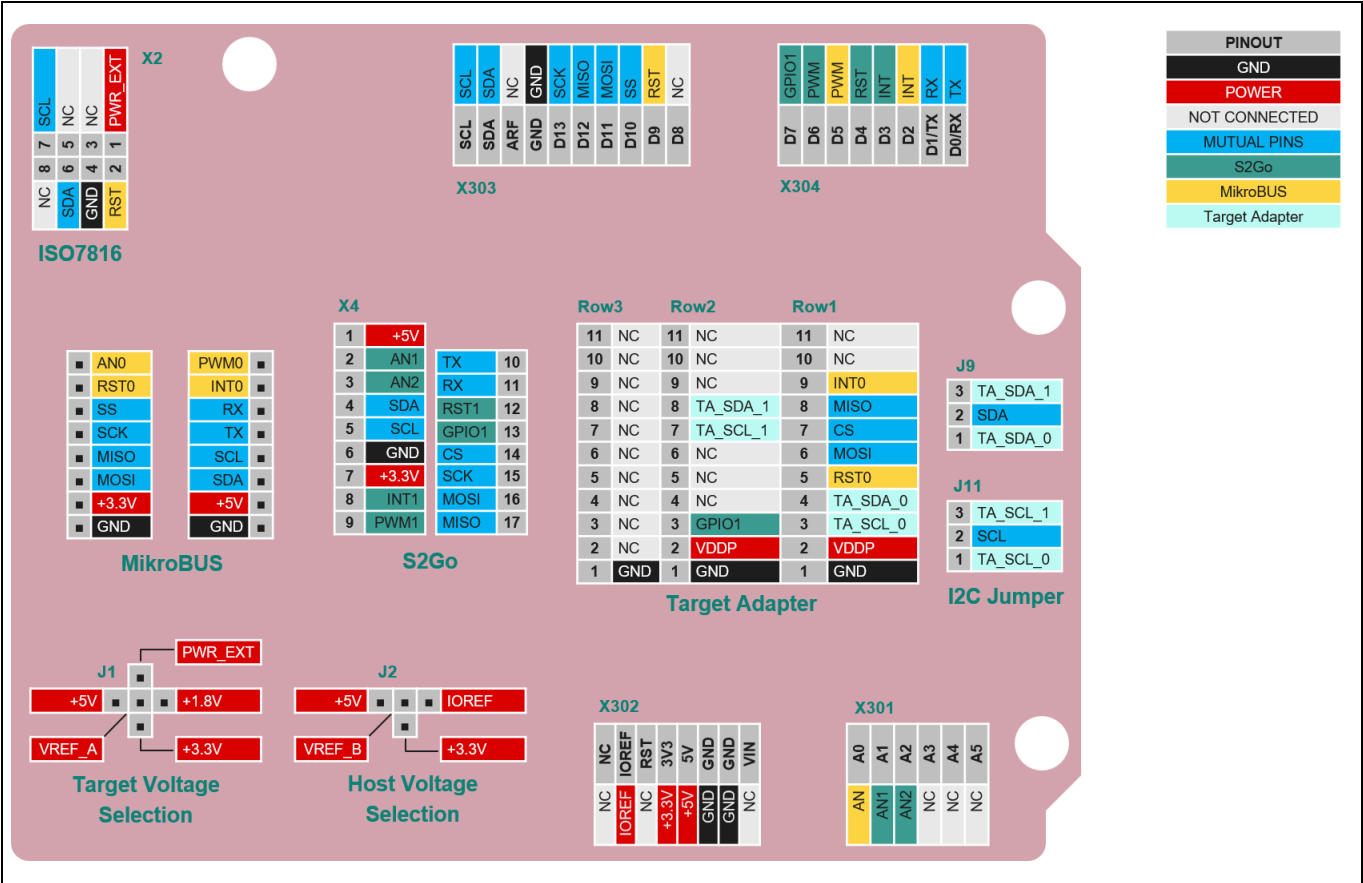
X2

| SCL | NC | NC | PWR_EXT |
|---|---|---|---|
| 7 | 5 | 3 | 1 |
| 8 | 6 | 4 | 2 |
| NC | SDA | GND | RST |

ISO7816

| SCL | SDA | NC | GND | SCK | MISO | MOSI | SS | RST | NC |
|---|---|---|---|---|---|---|---|---|---|
| SCL | SDA | ARF | GND | D13 | D12 | D11 | D10 | D9 | D8 |

X303

| GPIO1 | PWM | PWM | RST | INT | INT | RX | TX |
|---|---|---|---|---|---|---|---|
| D7 | D6 | D5 | D4 | D3 | D2 | D1/TX | D0/RX |

X304

| PINOUT |
|---|
| GND |
| POWER |
| NOT CONNECTED |
| MUTUAL PINS |
| S2Go |
| MikroBUS |
| Target Adapter |

| AN0 | PWM0 |
|---|---|
| RST0 | INT0 |
| SS | RX |
| SCK | TX |
| MISO | SCL |
| MOSI | SDA |
| +3.3V | +5V |
| GND | GND |

MikroBUS

X4

| 1 | +5V | | |
|---|---|---|---|
| 2 | AN1 | TX | 10 |
| 3 | AN2 | RX | 11 |
| 4 | SDA | RST1 | 12 |
| 5 | SCL | GPIO1 | 13 |
| 6 | GND | CS | 14 |
| 7 | +3.3V | SCK | 15 |
| 8 | INT1 | MOSI | 16 |
| 9 | PWM1 | MISO | 17 |

S2Go

| Row3 | | Row2 | | Row1 | |
|---|---|---|---|---|---|
| 11 | NC | 11 | NC | 11 | NC |
| 10 | NC | 10 | NC | 10 | NC |
| 9 | NC | 9 | NC | 9 | INT0 |
| 8 | NC | 8 | TA_SDA_1 | 8 | MISO |
| 7 | NC | 7 | TA_SCL_1 | 7 | CS |
| 6 | NC | 6 | NC | 6 | MOSI |
| 5 | NC | 5 | NC | 5 | RST0 |
| 4 | NC | 4 | NC | 4 | TA_SDA_0 |
| 3 | NC | 3 | GPIO1 | 3 | TA_SCL_0 |
| 2 | NC | 2 | VDDP | 2 | VDDP |
| 1 | GND | 1 | GND | 1 | GND |

Target Adapter

J9

| 3 | TA_SDA_1 |
|---|---|
| 2 | SDA |
| 1 | TA_SDA_0 |

J11

| 3 | TA_SCL_1 |
|---|---|
| 2 | SCL |
| 1 | TA_SCL_0 |

I2C Jumper

J1
PWR_EXT
+5V
+1.8V
VREF_A
+3.3V
Target Voltage Selection

J2
+5V
IOREF
VREF_B
+3.3V
Host Voltage Selection

X302

| NC | IOREF | RST | 3V3 | 5V | GND | GND | VIN |
|---|---|---|---|---|---|---|---|
| NC | IOREF | NC | +3.3V | +5V | GND | GND | NC |

X301

| A0 | A1 | A2 | A3 | A4 | A5 |
|---|---|---|---|---|---|
| AN | AN1 | AN2 | NC | NC | NC |